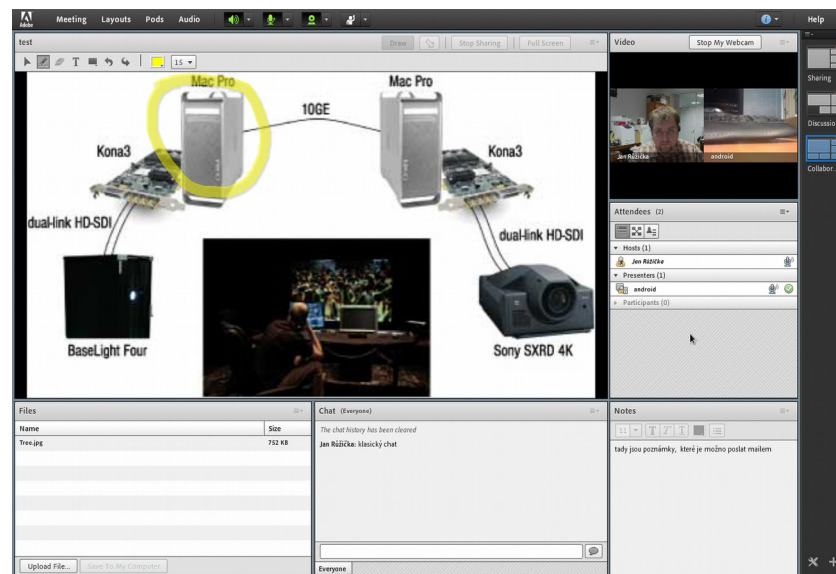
Adobe Meeting Layouts Pods Audio Help

test
Draw Stop Sharing Full Screen
15

Mac Pro
Mac Pro
10GE
Kona3
Kona3
dual-link HD-SDI
dual-link HD-SDI
BaseLight Four
Sony SXRD 4K

Video
Stop My Webcam
Jan Růžička
android

Attendees (2)
Hosts (1)
Jan Růžička
Presenters (1)
android
Participants (0)

Sharing
Discussio
Collabor.

Files
| Name | Size |
|---|---|
| Tree.jpg | 752 KB |

Upload File... Save To My Computer

Chat (Everyone)
The chat history has been cleared
Jan Růžička: klasický chat
Everyone

Notes
11
tady jsou poznámky, které je možno poslat mailem